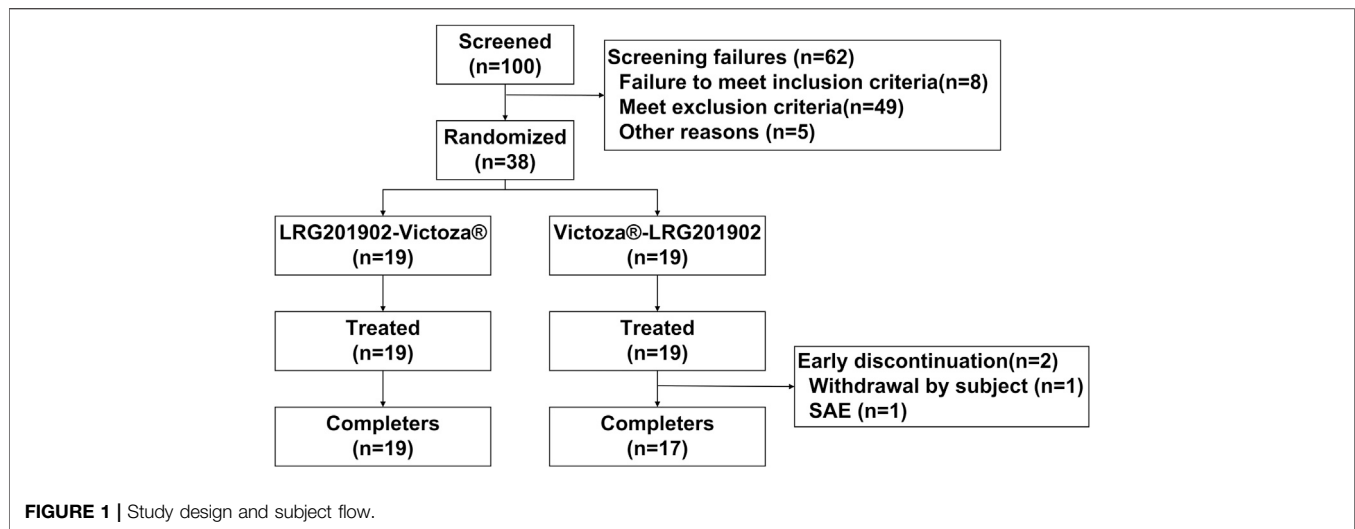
Screened (n=100)

Screening failures (n=62)
Failure to meet inclusion criteria(n=8)
Meet exclusion criteria(n=49)
Other reasons (n=5)

Randomized (n=38)

LRG201902-Victoza® (n=19)

Victoza®-LRG201902 (n=19)

Treated (n=19)

Treated (n=19)

Early discontinuation(n=2)
Withdrawal by subject (n=1)
SAE (n=1)

Completers (n=19)

Completers (n=17)

FIGURE 1 | Study design and subject flow.